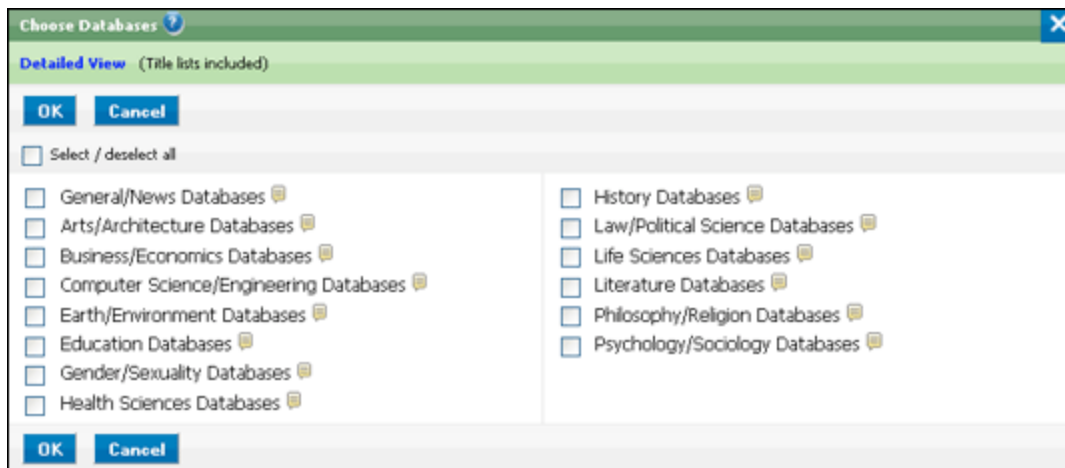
Choose Databases

Detailed View (Title lists included)

OK Cancel

Select / deselect all

General/News Databases
Arts/Architecture Databases
Business/Economics Databases
Computer Science/Engineering Databases
Earth/Environment Databases
Education Databases
Gender/Sexuality Databases
Health Sciences Databases

History Databases
Law/Political Science Databases
Life Sciences Databases
Literature Databases
Philosophy/Religion Databases
Psychology/Sociology Databases

OK Cancel